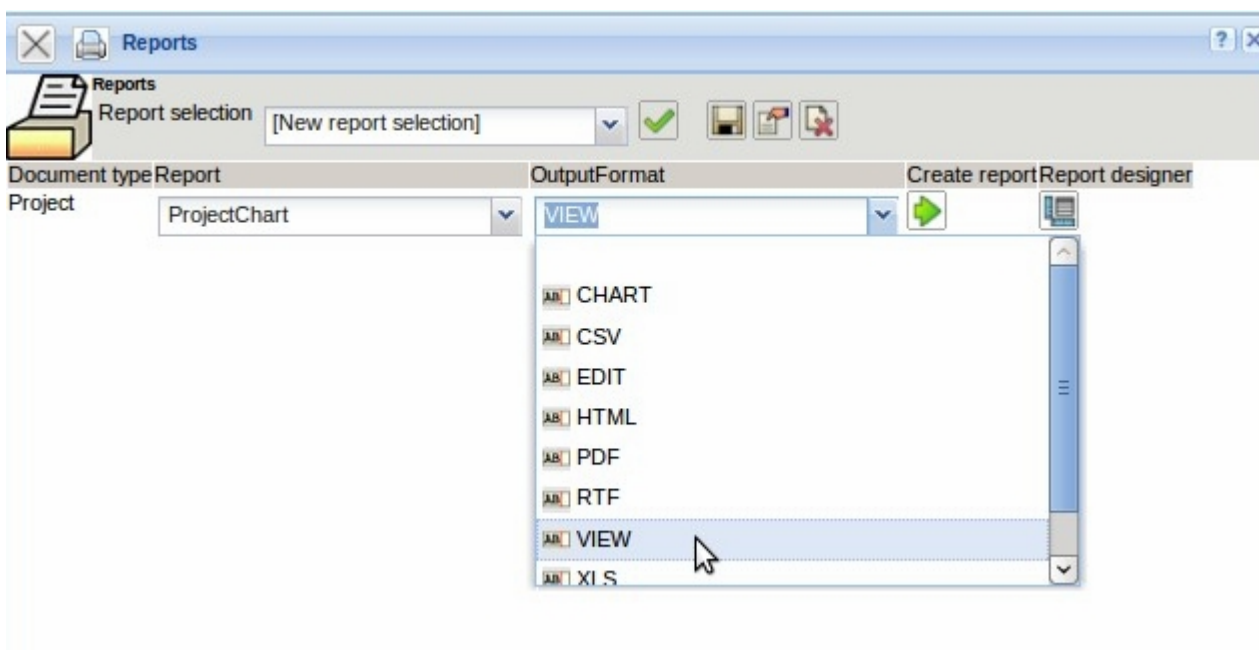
Reports

?

Reports

Report selection [New report selection]

| Document type | Report | OutputFormat | Create report | Report designer |
|---|---|---|---|---|
| Project | ProjectChart | VIEW | | |

CHART
CSV
EDIT
HTML
PDF
RTF
VIEW
XLS